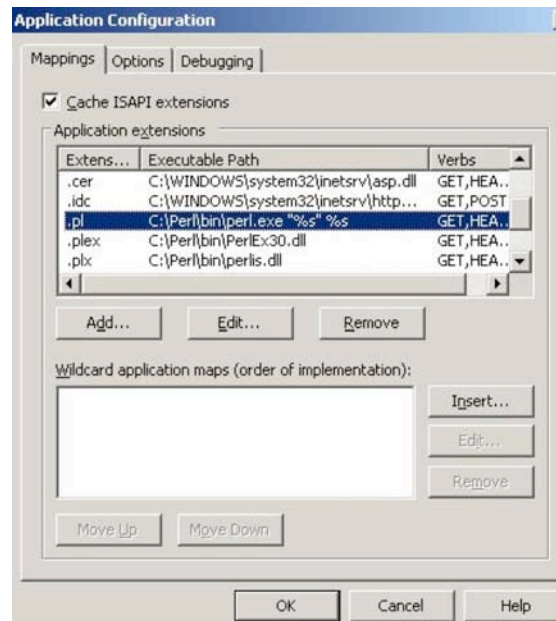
Application Configuration

Mappings | Options | Debugging

Cache ISAPI extensions

Application extensions

| Extens... | Executable Path | Verbs |
|---|---|---|
| .cer | C:\WINDOWS\system32\inetsrv\asp.dll | GET,HEA... |
| .idc | C:\WINDOWS\system32\inetsrv\http... | GET,POST |
| .pl | C:\Perl\bin\perl.exe "%s" %s | GET,HEA... |
| .plex | C:\Perl\bin\PerlEx30.dll | GET,HEA... |
| .plx | C:\Perl\bin\perlis.dll | GET,HEA... |

Add... Edit... Remove

Wildcard application maps (order of implementation):

Insert...
Edit...
Remove

Move Up Move Down

OK Cancel Help